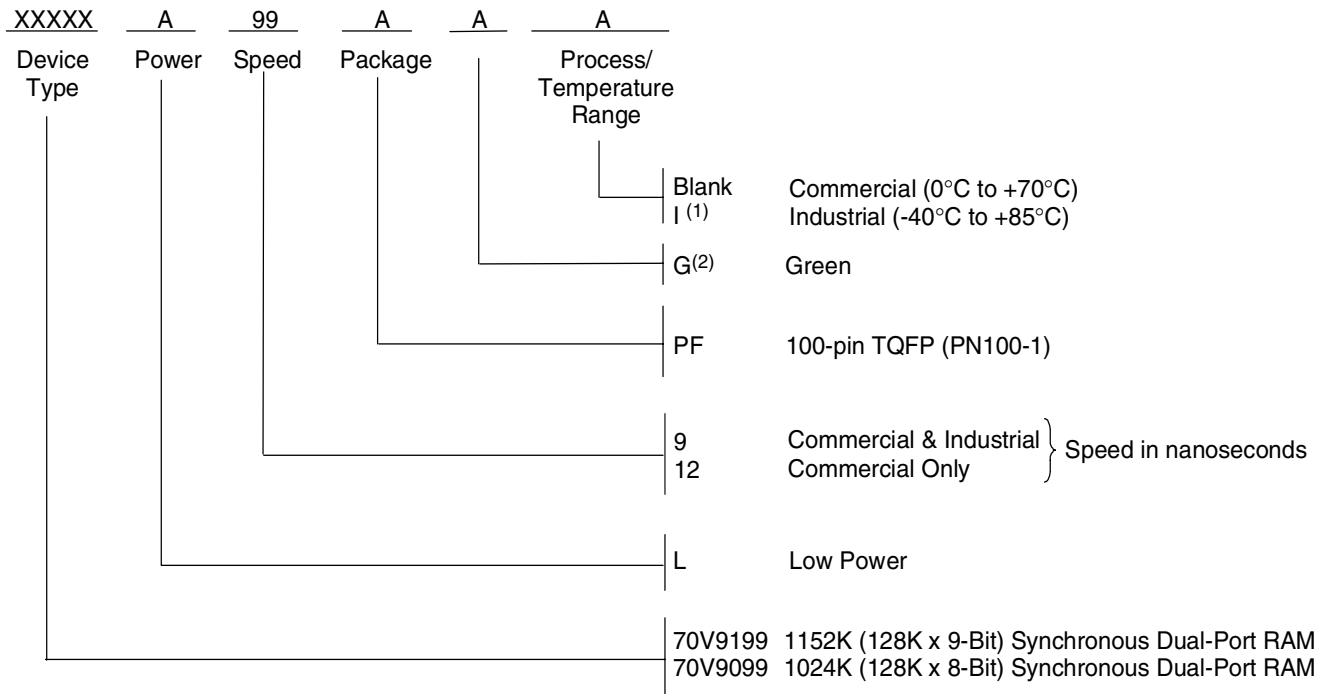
XXXXX A 99 A A A

Device Type | Power | Speed | Package | Process/ Temperature Range

Blank Commercial (0°C to +70°C)
I $^{(1)}$ Industrial (-40°C to +85°C)

G$^{(2)}$ Green

PF 100-pin TQFP (PN100-1)

9 Commercial & Industrial
12 Commercial Only
Speed in nanoseconds

L Low Power

70V9199 1152K (128K x 9-Bit) Synchronous Dual-Port RAM
70V9099 1024K (128K x 8-Bit) Synchronous Dual-Port RAM